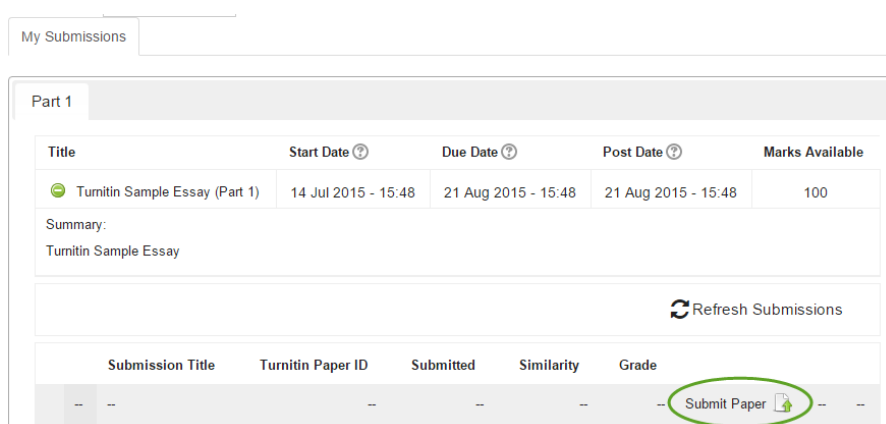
My Submissions

Part 1

| Title | Start Date | Due Date | Post Date | Marks Available |
|---|---|---|---|---|
| Turnitin Sample Essay (Part 1) | 14 Jul 2015 - 15:48 | 21 Aug 2015 - 15:48 | 21 Aug 2015 - 15:48 | 100 |

Summary:
Turnitin Sample Essay

Refresh Submissions

| | Submission Title | Turnitin Paper ID | Submitted | Similarity | Grade | | | |
|---|---|---|---|---|---|---|---|---|
| -- | -- | -- | -- | -- | -- | Submit Paper | -- | -- |